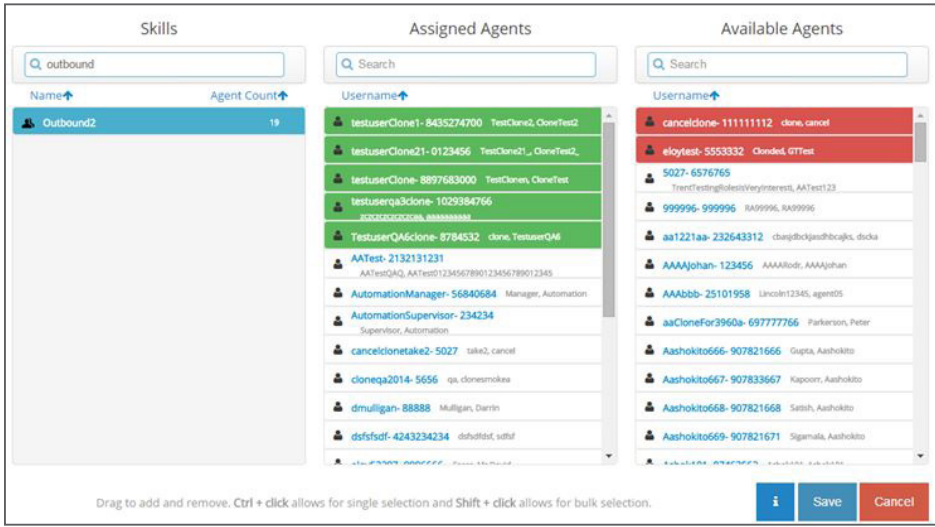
Skills

outbound

Name↑ Agent Count↑

Outbound2 19

Assigned Agents

Search

Username↑

testuserClone1- 8435274700 TestClone2, CloneTest2

testuserClone21- 0123456 TestClone21_, CloneTest2_

testuserClone- 8897683000 TestClonen, CloneTest

testuserqa3clone- 1029384766
zzzzzzzzzzzzzzzz, aaaaaaaaaaa

TestuserQA6clone- 8784532 clone, TestuserQA6

AATest- 2132131231
AATestQAQ, AATest0123456789012345678901234S

AutomationManager- 56840684 Manager, Automation

AutomationSupervisor- 234234
Supervisor, Automation

cancelclonetake2- 5027 take2, cancel

cloneqa2014- 5656 qa, clonesmokea

dmulligan- 88888 Mulligan, Darrin

dsfsfsdf- 4243234234 dsfsdfdsf, sdfsf

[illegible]

Available Agents

Search

Username↑

cancelclone- 111111112 clone, cancel

eloytest- 5553332 Clonded, GTTest

5027- 6576765
TrentTestingRolesIsVeryInteresti, AATest123

999996- 999996 RA99996, RA99996

aa1221aa- 232643312 cbasjdbckjasdhbcajks, dscka

AAAAJohan- 123456 AAAAllodr, AAAAJohan

AAAbbb- 25101958 Lincoln12345, agent05

aaCloneFor3960a- 697777766 Parkerson, Peter

Aashokito666- 907821666 Gupta, Aashokito

Aashokito667- 907833667 Kapoor, Aashokito

Aashokito668- 907821668 Satish, Aashokito

Aashokito669- 907821671 Sigamala, Aashokito

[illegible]

Drag to add and remove. Ctrl + click allows for single selection and Shift + click allows for bulk selection.

i Save Cancel